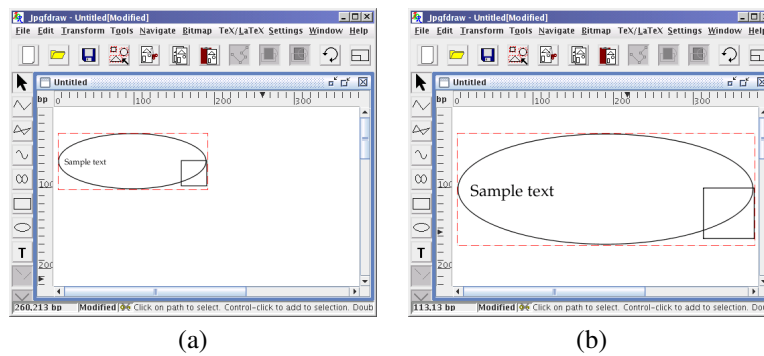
Jpgfdraw - Untitled[Modified]
File Edit Transform Tools Navigate Bitmap TeX/LaTeX Settings Window Help
Untitled
bp 0 100 200 300
Sample text
100
200
260,213 bp Modified Click on path to select. Control-click to add to selection. Doub
(a)

Jpgfdraw - Untitled[Modified]
File Edit Transform Tools Navigate Bitmap TeX/LaTeX Settings Window Help
Untitled
bp 0 100 200 300
Sample text
100
200
113,13 bp Modified Click on path to select. Control-click to add to selection. Doub
(b)